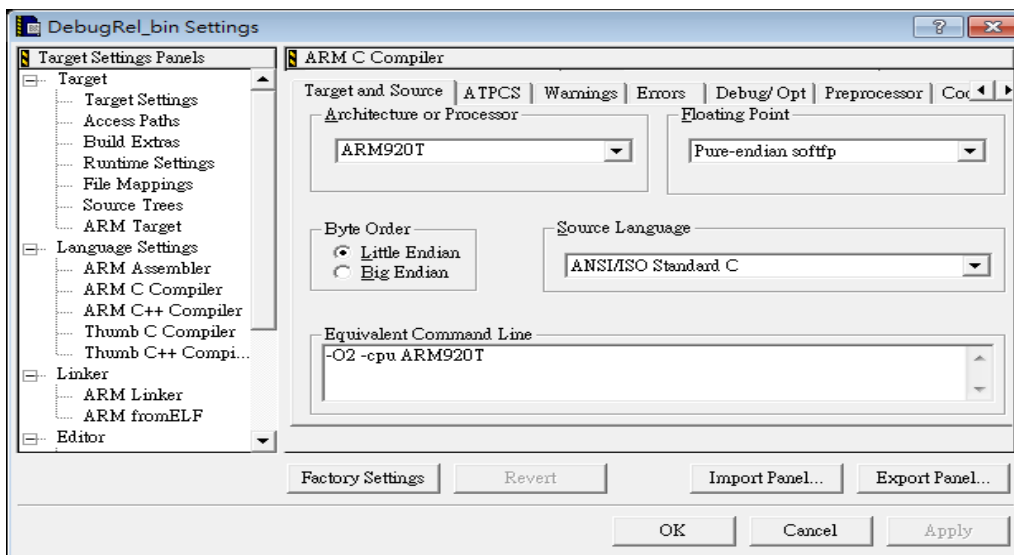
DebugRel_bin Settings

Target Settings Panels
Target
Target Settings
Access Paths
Build Extras
Runtime Settings
File Mappings
Source Trees
ARM Target
Language Settings
ARM Assembler
ARM C Compiler
ARM C++ Compiler
Thumb C Compiler
Thumb C++ Compi...
Linker
ARM Linker
ARM fromELF
Editor

ARM C Compiler

Target and Source | ATPCS | Warnings | Errors | Debug/Opt | Preprocessor | Co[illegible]

Architecture or Processor
ARM920T

Floating Point
Pure-endian softfp

Byte Order
Little Endian
Big Endian

Source Language
ANSI/ISO Standard C

Equivalent Command Line
-O2 -cpu ARM920T

Factory Settings
Revert
Import Panel...
Export Panel...

OK
Cancel
Apply